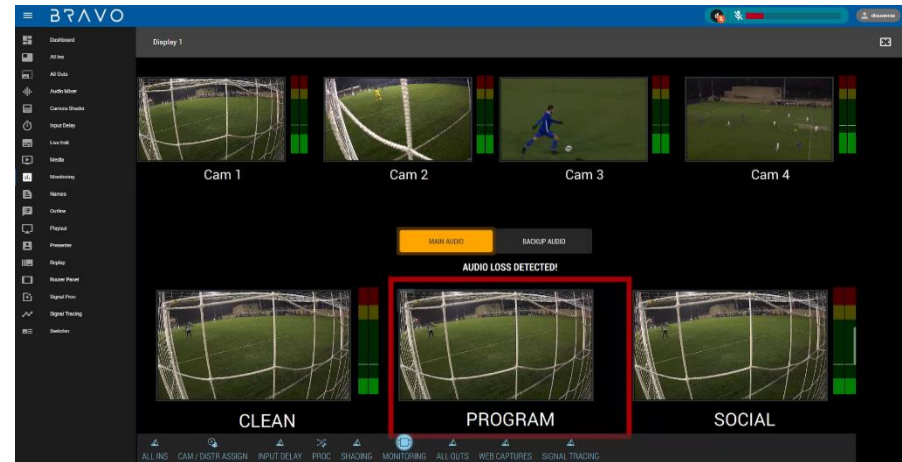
BRAVO

Dashboard
All Ins
All Outs
Audio Mixer
Camera Shader
Input Delay
Live Edit
Media
Monitoring
Names
Outline
Playout
Presenter
Replay
Router Panel
Signal Proc
Signal Tracing
Switcher

Display 1

Cam 1
Cam 2
Cam 3
Cam 4

MAIN AUDIO
BACKUP AUDIO
AUDIO LOSS DETECTED!

CLEAN
PROGRAM
SOCIAL

ALL INS
CAM / DISTR ASSIGN
INPUT DELAY
PROC
SHADING
MONITORING
ALL OUTS
WEB CAPTURES
SIGNAL TRACING